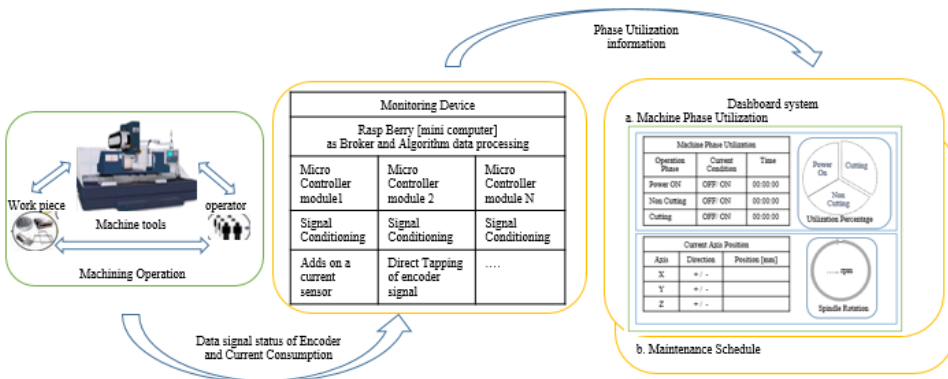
Phase Utilization information

Work piece
Machine tools
operator
Machining Operation

Monitoring Device

Rasp Berry [mini computer] as Broker and Algorithm data processing

| Micro Controller module1 | Micro Controller module 2 | Micro Controller module N |
|---|---|---|
| Signal Conditioning | Signal Conditioning | Signal Conditioning |
| Adds on a current sensor | Direct Tapping of encoder signal | .... |

Data signal status of Encoder and Current Consumption

Dashboard system
a. Machine Phase Utilization

Machine Phase Utilization

| Operation Phase | Current Condition | Time |
|---|---|---|
| Power ON | OFF/ ON | 00:00:00 |
| Non Cutting | OFF/ ON | 00:00:00 |
| Cutting | OFF/ ON | 00:00:00 |

Power On
Cutting
Non Cutting
Utilization Percentage

Current Axis Position

| Axis | Direction | Position [mm] |
|---|---|---|
| X | + / - | |
| Y | + / - | |
| Z | + / - | |

..... rpm
Spindle Rotation

b. Maintenance Schedule